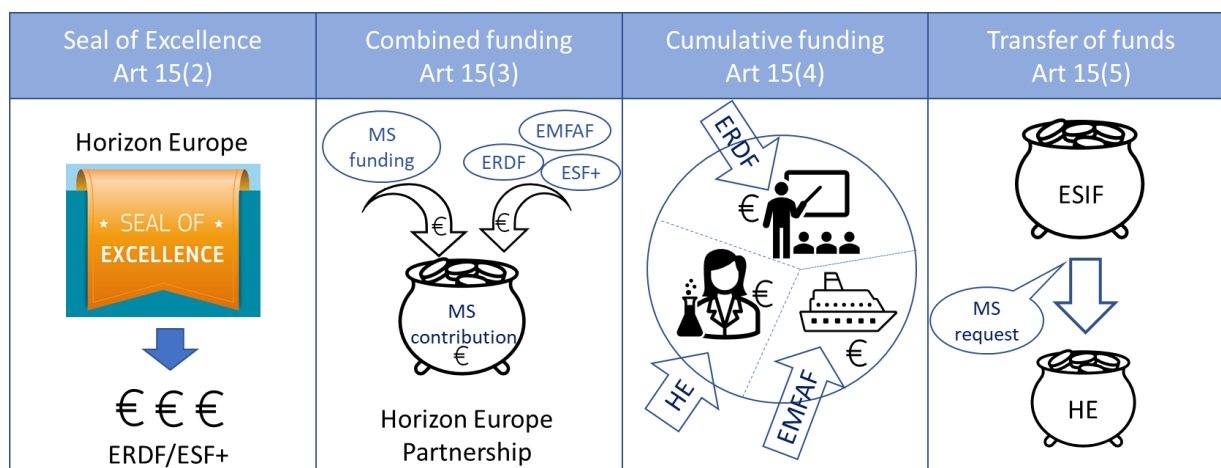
| Seal of Excellence Art 15(2) | Combined funding Art 15(3) | Cumulative funding Art 15(4) | Transfer of funds Art 15(5) |
|---|---|---|---|
| Horizon Europe<br>SEAL OF EXCELLENCE<br>€ € €<br>ERDF/ESF+ | MS funding<br>EMFAF<br>ERDF<br>ESF+<br>€ €<br>MS contribution €<br>Horizon Europe Partnership | ERDF<br>€<br>€<br>€<br>HE<br>EMFAF | ESIF<br>MS request<br>HE |